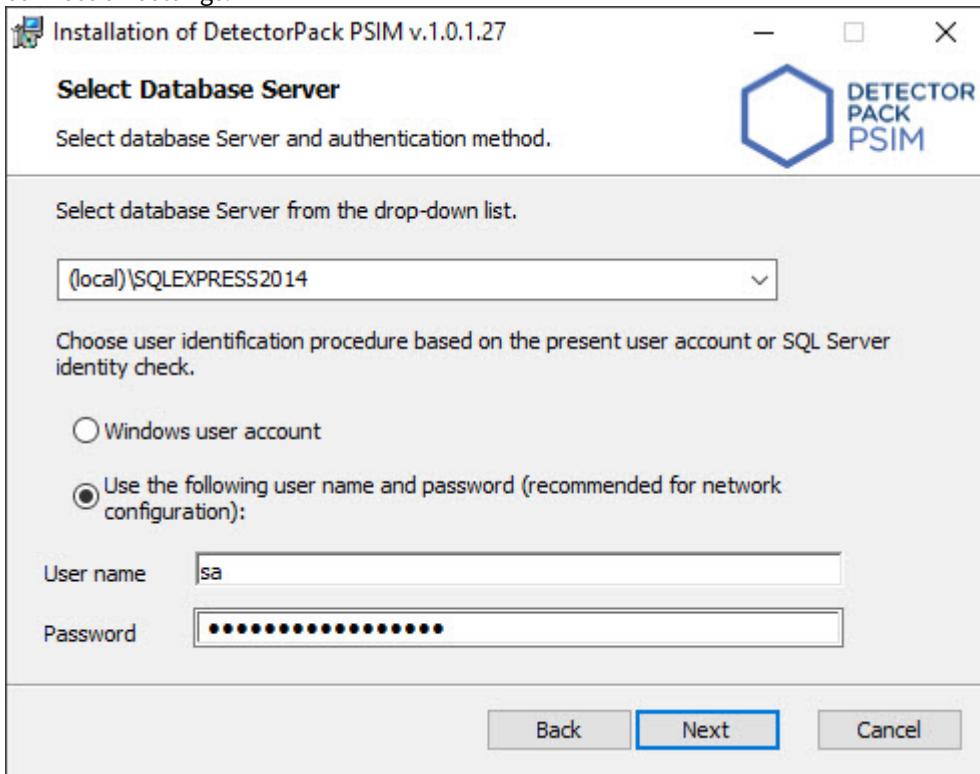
Installation of DetectorPack PSIM v.1.0.1.27

Select Database Server

Select database Server and authentication method.

DETECTOR PACK PSIM

Select database Server from the drop-down list.

(local)\SQLEXPRESS2014

Choose user identification procedure based on the present user account or SQL Server identity check.

Windows user account

Use the following user name and password (recommended for network configuration):

User name sa

Password ••••••••••••••••••

Back Next Cancel